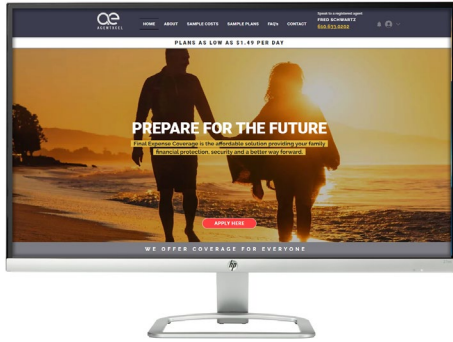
ae
AGENTSEEL

HOME ABOUT SAMPLE COSTS SAMPLE PLANS FAQs CONTACT

Speak to a registered agent
FRED SCHWARTZ
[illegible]

PLANS AS LOW AS $1.49 PER DAY

PREPARE FOR THE FUTURE

Final Expense Coverage is the affordable solution providing your family financial protection, security and a better way forward.

APPLY HERE

WE OFFER COVERAGE FOR EVERYONE

hp